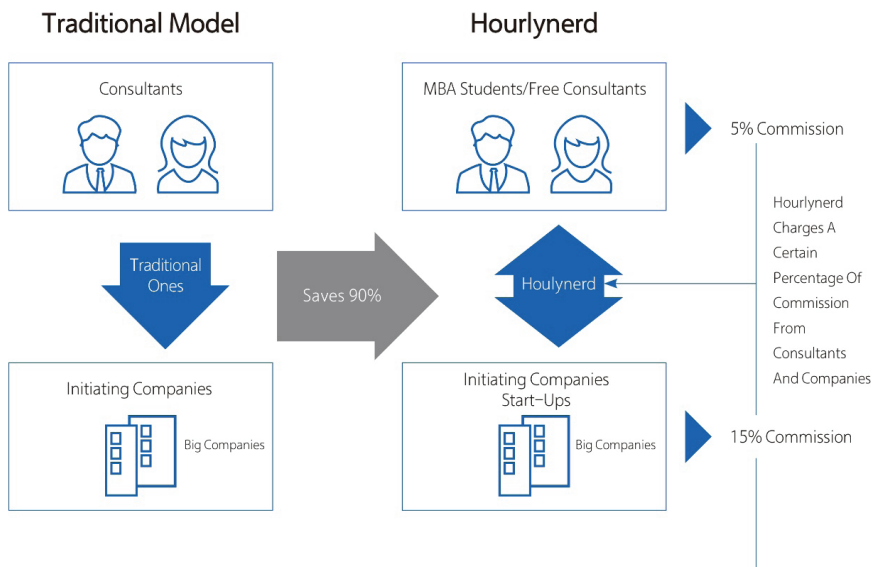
Traditional Model

Consultants

Traditional Ones

Initiating Companies

Big Companies

Saves 90%

Hourlynerd

MBA Students/Free Consultants

Houlynerd

Initiating Companies Start-Ups

Big Companies

5% Commission

Hourlynerd Charges A Certain Percentage Of Commission From Consultants And Companies

15% Commission